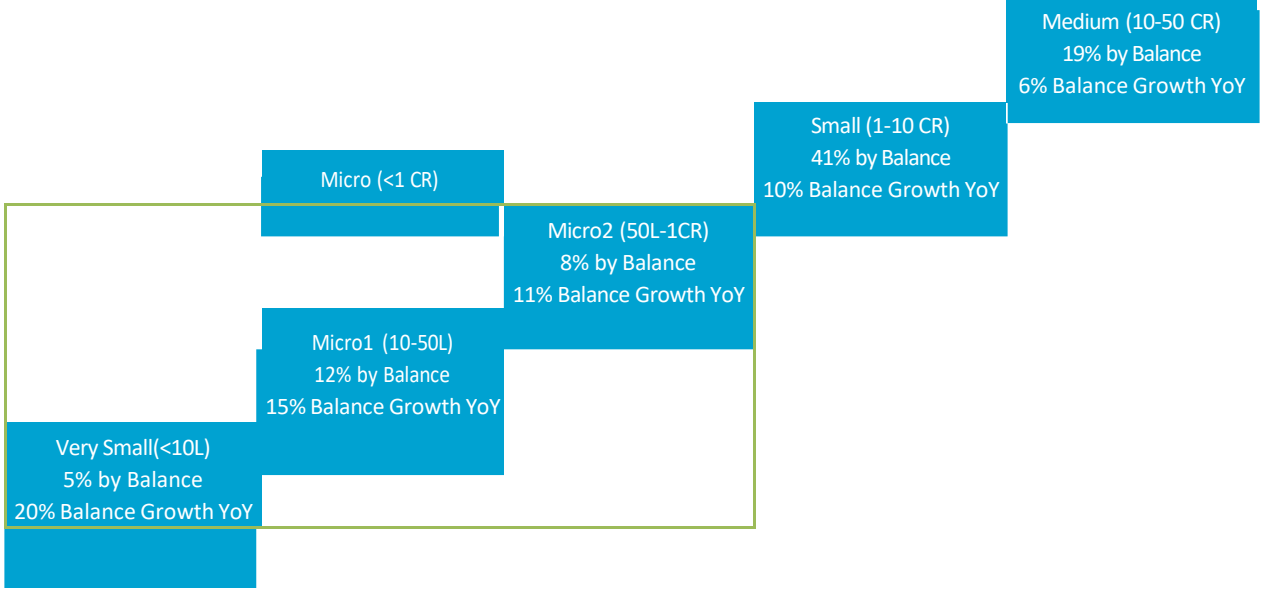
Medium (10-50 CR)
19% by Balance
6% Balance Growth YoY

Small (1-10 CR)
41% by Balance
10% Balance Growth YoY

Micro (<1 CR)

Micro2 (50L-1CR)
8% by Balance
11% Balance Growth YoY

Micro1 (10-50L)
12% by Balance
15% Balance Growth YoY

Very Small(<10L)
5% by Balance
20% Balance Growth YoY